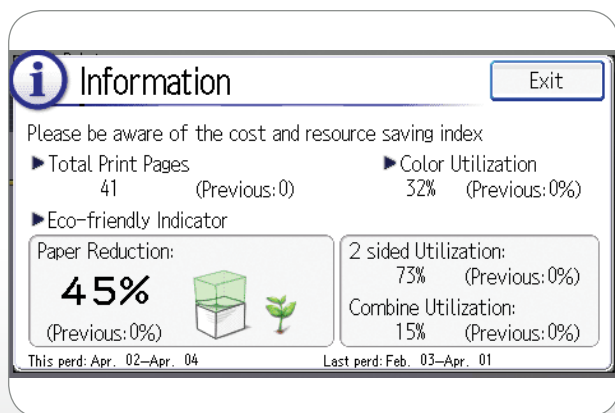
Information

Exit

Please be aware of the cost and resource saving index

▶Total Print Pages
41 (Previous:0)

▶Color Utilization
32% (Previous:0%)

▶Eco-friendly Indicator

Paper Reduction:
45%
(Previous:0%)

2 sided Utilization:
73% (Previous:0%)
Combine Utilization:
15% (Previous:0%)

This perd: Apr. 02–Apr. 04

Last perd: Feb. 03–Apr. 01